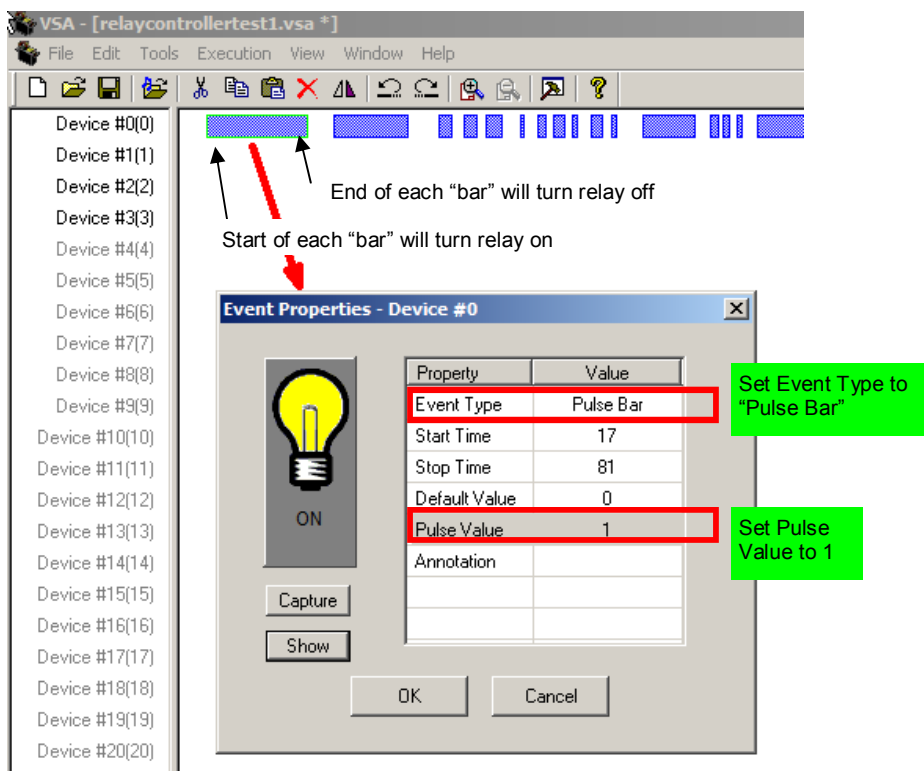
VSA - [relaycontrollertest1.vsa *]

File Edit Tools Execution View Window Help

Device #0(0)
Device #1(1)
Device #2(2)
Device #3(3)
Device #4(4)
Device #5(5)
Device #6(6)
Device #7(7)
Device #8(8)
Device #9(9)
Device #10(10)
Device #11(11)
Device #12(12)
Device #13(13)
Device #14(14)
Device #15(15)
Device #16(16)
Device #17(17)
Device #18(18)
Device #19(19)
Device #20(20)

End of each “bar” will turn relay off

Start of each “bar” will turn relay on

Event Properties - Device #0

ON

Capture

Show

| Property | Value |
|---|---|
| Event Type | Pulse Bar |
| Start Time | 17 |
| Stop Time | 81 |
| Default Value | 0 |
| Pulse Value | 1 |
| Annotation | |

OK Cancel

Set Event Type to “Pulse Bar”

Set Pulse Value to 1